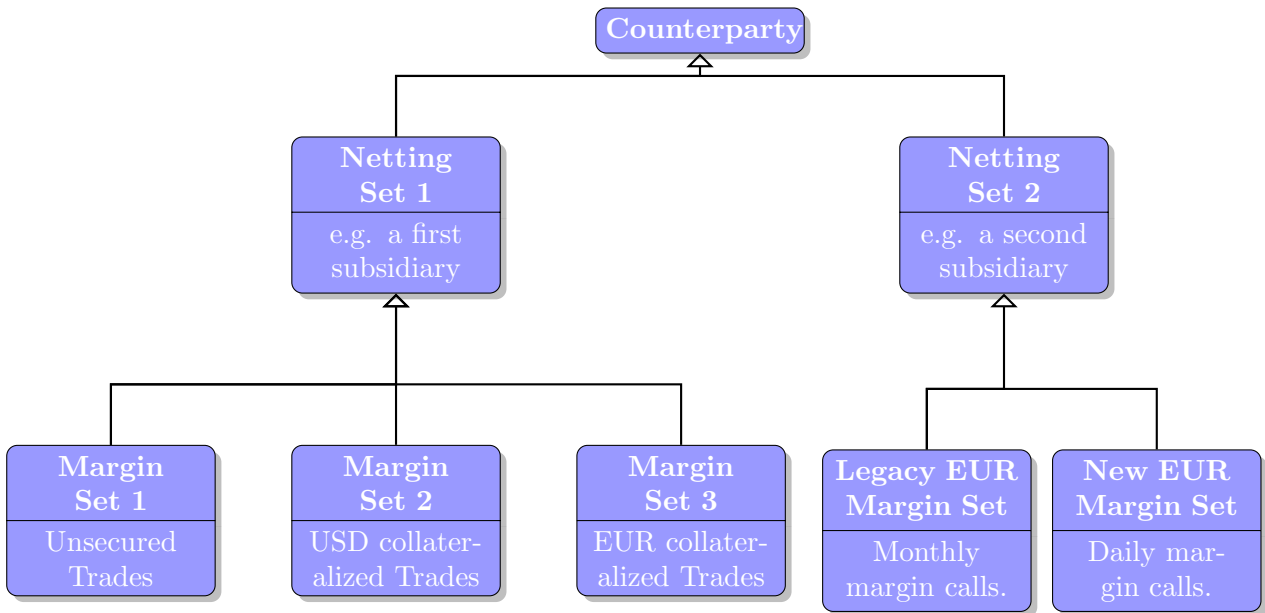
Counterparty

Netting Set 1

e.g. a first subsidiary

Netting Set 2

e.g. a second subsidiary

Margin Set 1

Unsecured Trades

Margin Set 2

USD collateralized Trades

Margin Set 3

EUR collateralized Trades

Legacy EUR Margin Set

Monthly margin calls.

New EUR Margin Set

Daily margin calls.